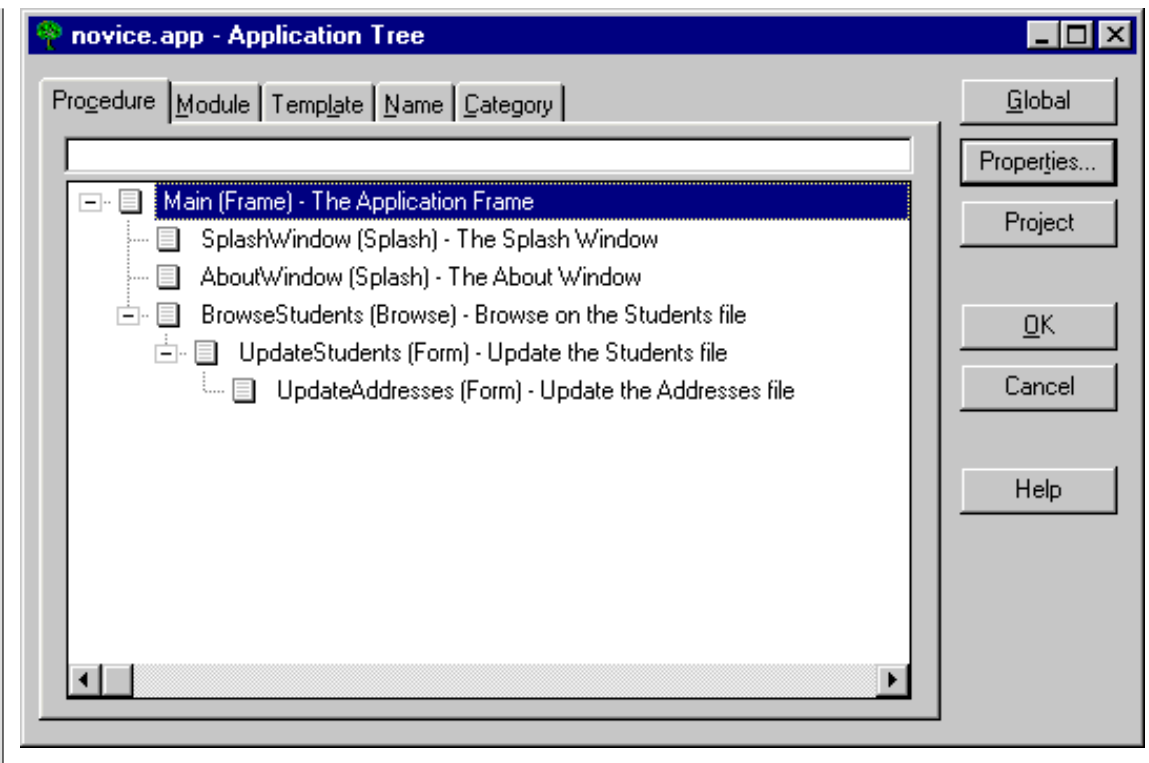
novice.app - Application Tree

Procedure | Module | Template | Name | Category

Main (Frame) - The Application Frame
SplashWindow (Splash) - The Splash Window
AboutWindow (Splash) - The About Window
BrowseStudents (Browse) - Browse on the Students file
UpdateStudents (Form) - Update the Students file
UpdateAddresses (Form) - Update the Addresses file

Global
Properties...
Project
OK
Cancel
Help